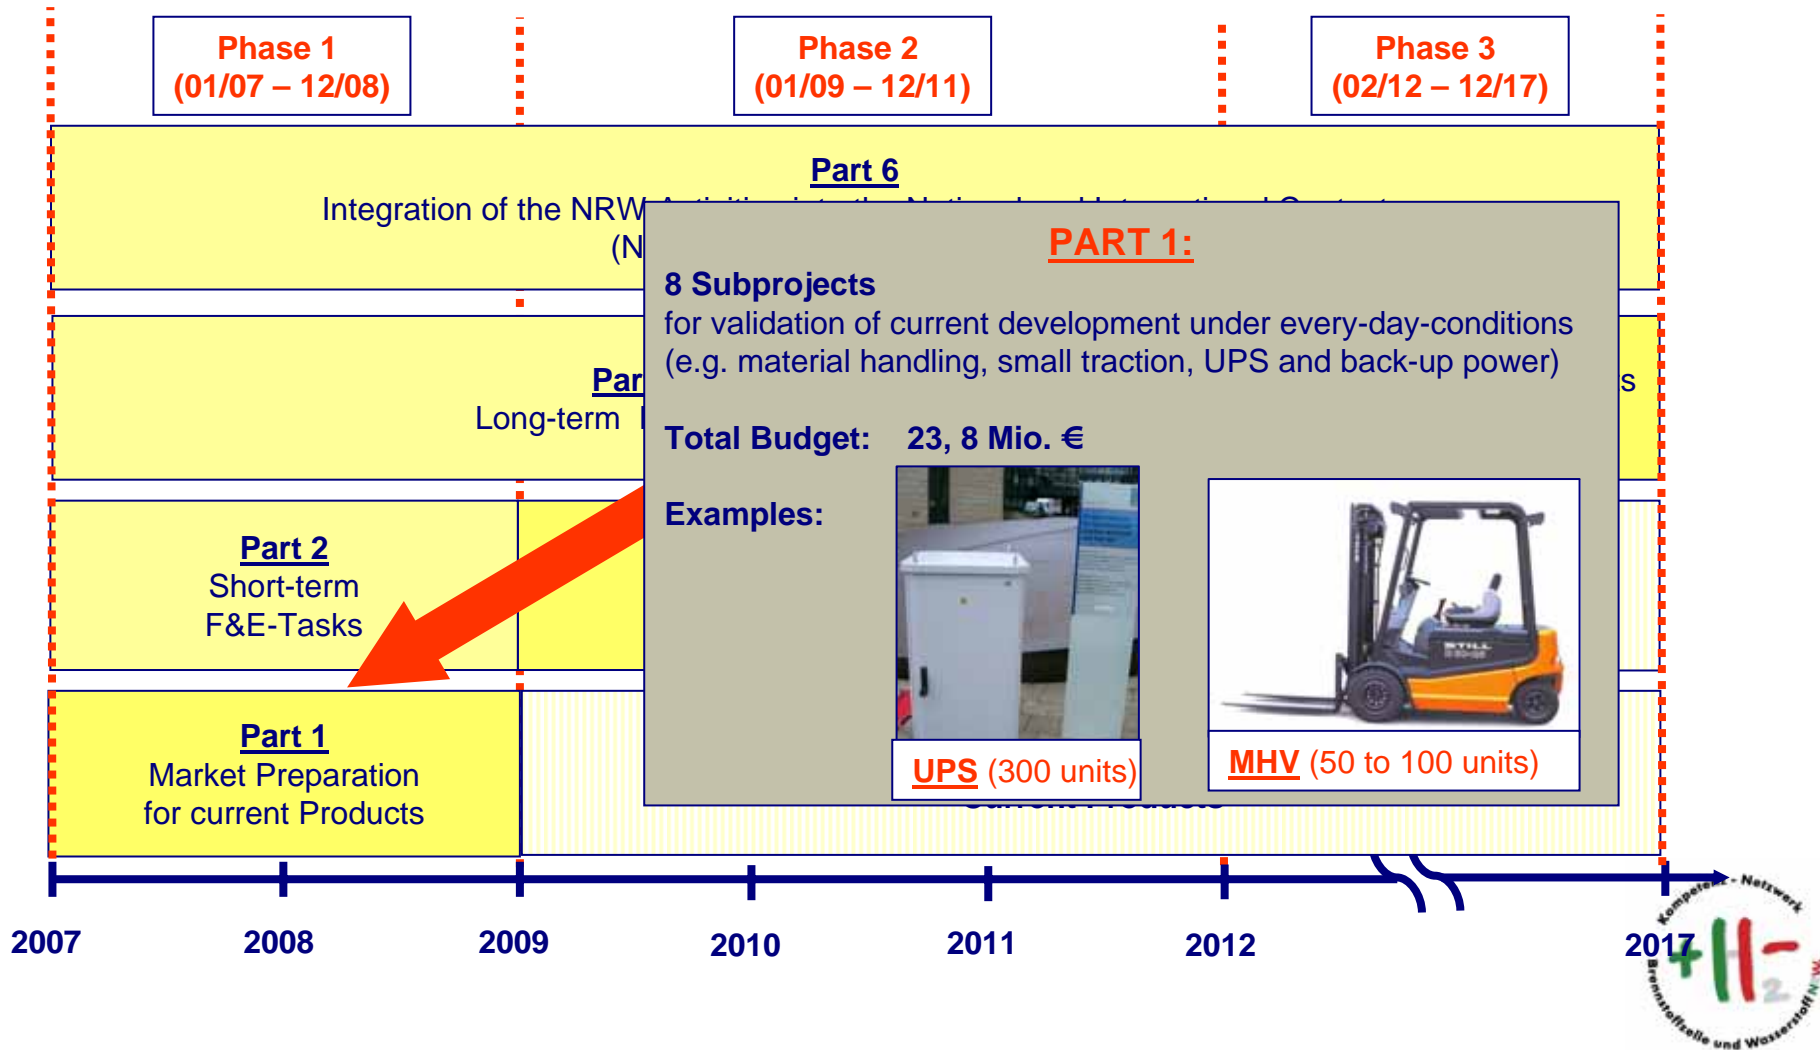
Phase 1
(01/07 – 12/08)

Phase 2
(01/09 – 12/11)

Phase 3
(02/12 – 12/17)

Part 6
Integration of the NRW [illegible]
(N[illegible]

Par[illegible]
Long-term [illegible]
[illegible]s

Part 2
Short-term
F&E-Tasks

Part 1
Market Preparation
for current Products

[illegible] Products

PART 1:
8 Subprojects
for validation of current development under every-day-conditions
(e.g. material handling, small traction, UPS and back-up power)

Total Budget: 23, 8 Mio. €

Examples:

UPS (300 units)

MHV (50 to 100 units)

2007
2008
2009
2010
2011
2012
2017

Kompetenz - Netzwerk
Brennstoffzelle und Wasserstoff NRW
H2